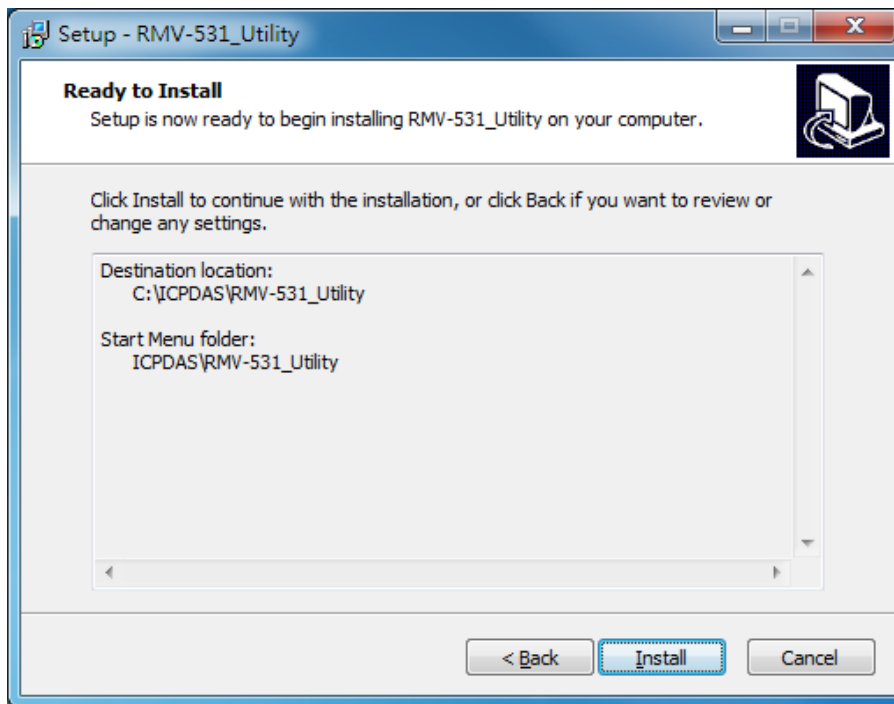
Setup - RMV-531_Utility

Ready to Install
Setup is now ready to begin installing RMV-531_Utility on your computer.

Click Install to continue with the installation, or click Back if you want to review or change any settings.

Destination location:
C:\ICPDAS\RMV-531_Utility

Start Menu folder:
ICPDAS\RMV-531_Utility

< Back
Install
Cancel